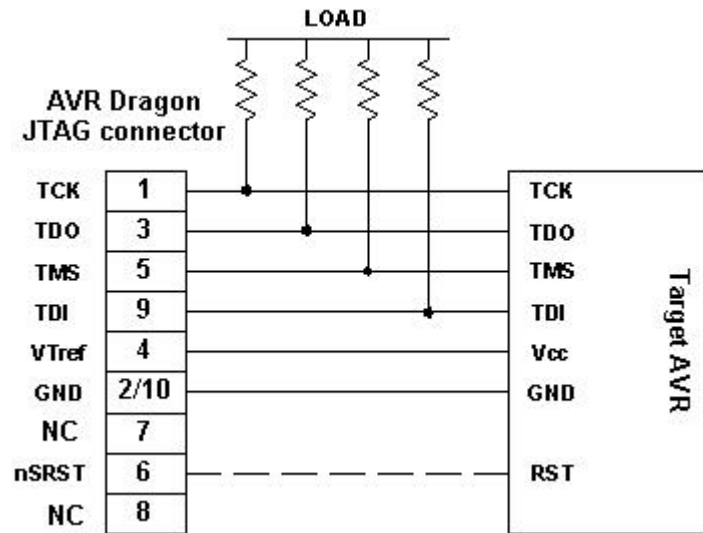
LOAD

AVR Dragon JTAG connector

| | |
|---|---|
| TCK | 1 |
| TDO | 3 |
| TMS | 5 |
| TDI | 9 |
| VTref | 4 |
| GND | 2/10 |
| NC | 7 |
| nSRST | 6 |
| NC | 8 |

TCK
TDO
TMS
TDI
Vcc
GND
RST

Target AVR